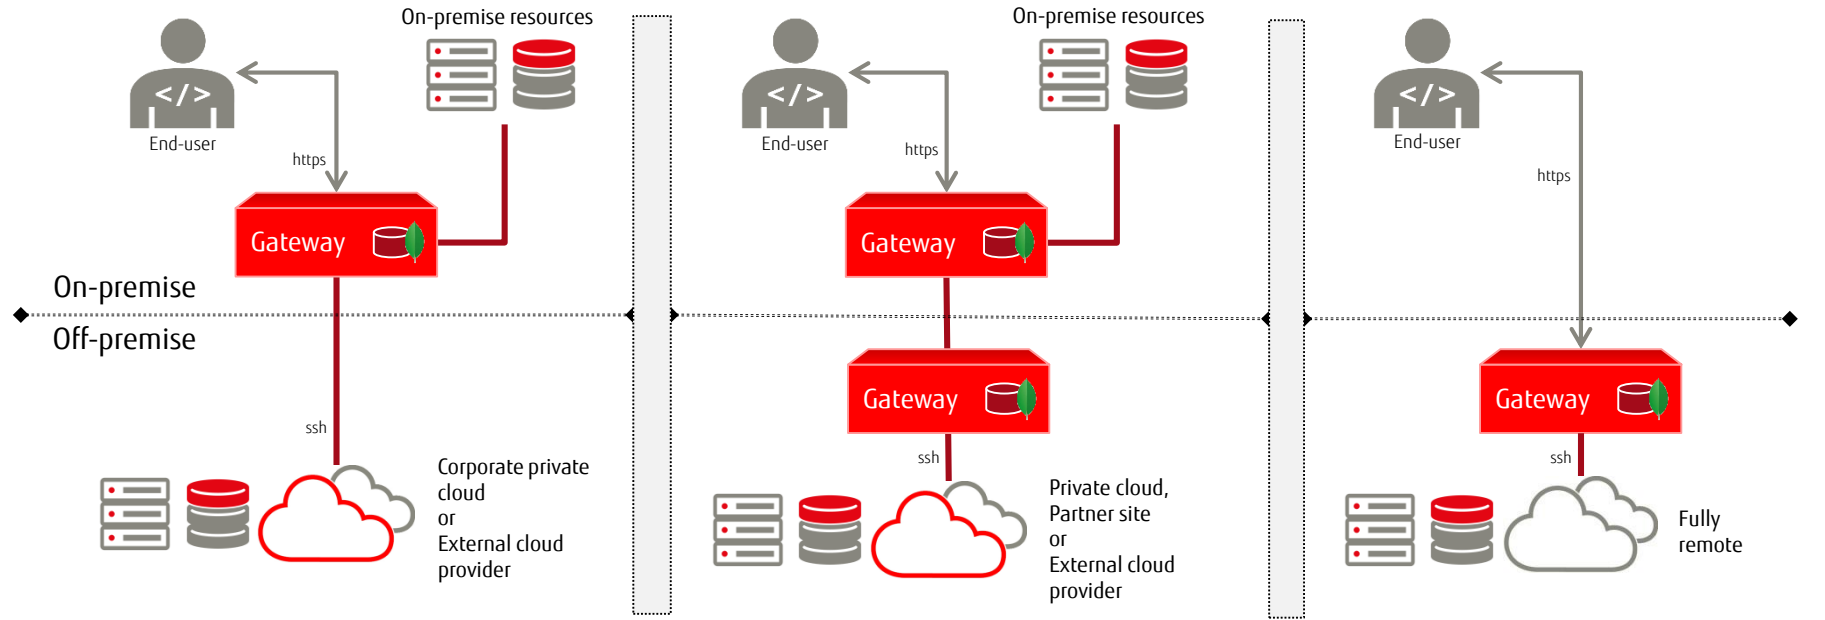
On-premise resources

</>

End-user

https

Gateway

On-premise

Off-premise

ssh

Corporate private cloud or External cloud provider

On-premise resources

</>

End-user

https

Gateway

Gateway

ssh

Private cloud, Partner site or External cloud provider

</>

End-user

https

Gateway

ssh

Fully remote